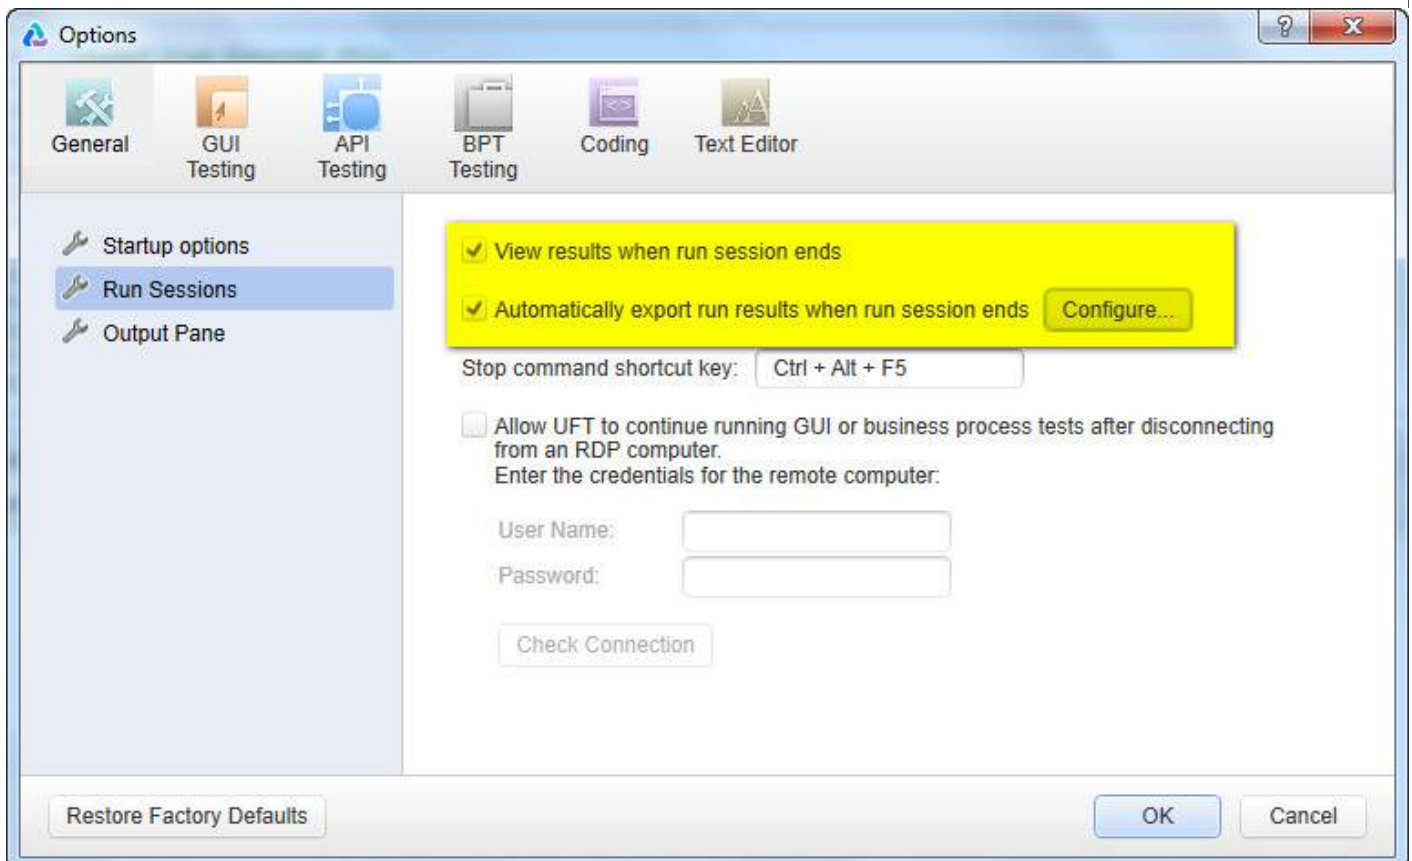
Options

General
GUI Testing
API Testing
BPT Testing
Coding
Text Editor

Startup options
Run Sessions
Output Pane

View results when run session ends

Automatically export run results when run session ends Configure...

Stop command shortcut key: Ctrl + Alt + F5

Allow UFT to continue running GUI or business process tests after disconnecting from an RDP computer.
Enter the credentials for the remote computer:

User Name:
Password:

Check Connection

Restore Factory Defaults
OK
Cancel